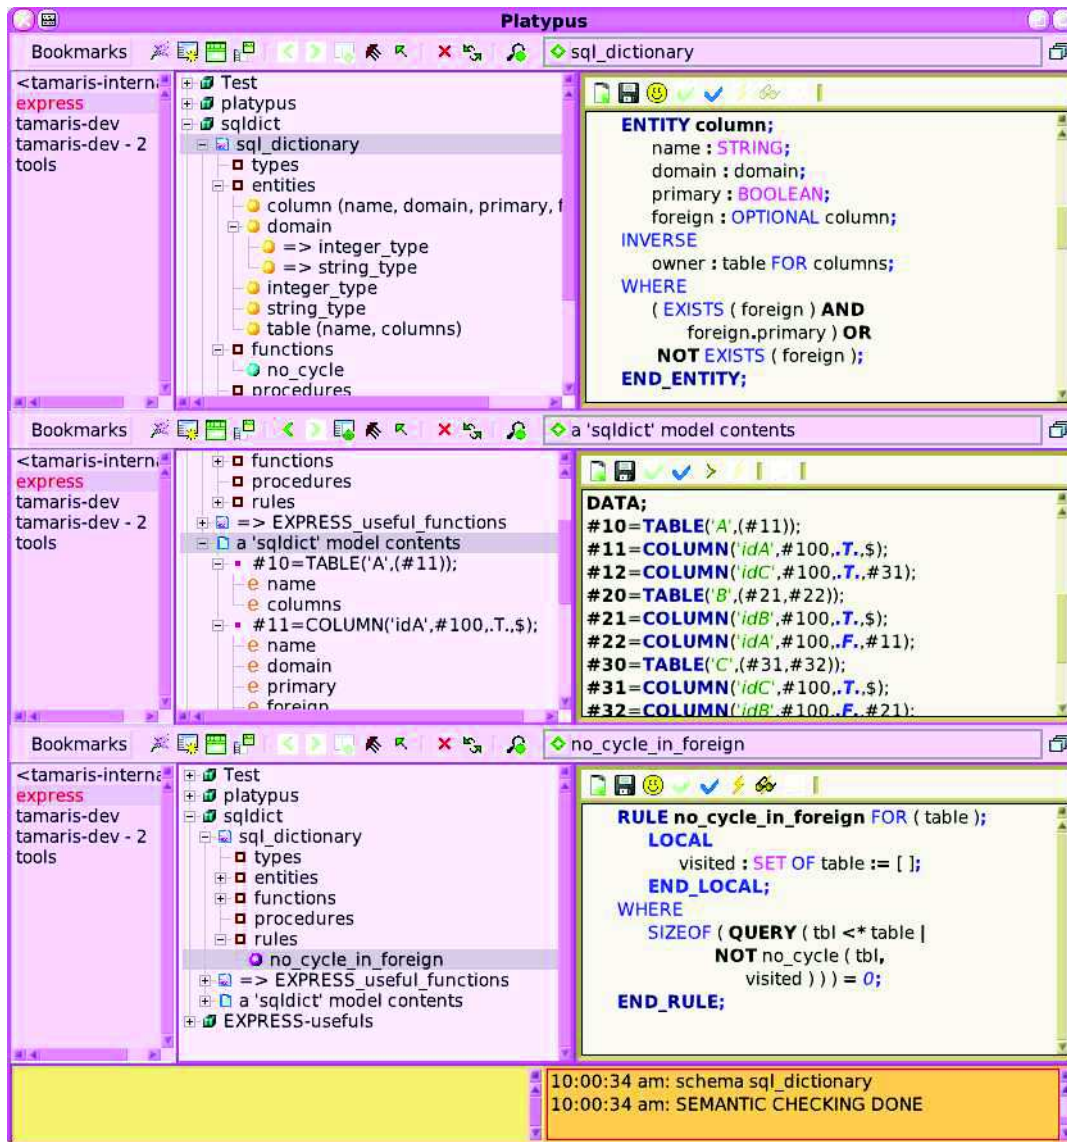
Platypus

Bookmarks

sql_dictionary

<tamaris-interna
express
tamaris-dev
tamaris-dev - 2
tools

Test
platypus
sqldict
sql_dictionary
types
entities
column (name, domain, primary, f
domain
=> integer_type
=> string_type
integer_type
string_type
table (name, columns)
functions
no_cycle
procedures

ENTITY column;
name : STRING;
domain : domain;
primary : BOOLEAN;
foreign : OPTIONAL column;
INVERSE
owner : table FOR columns;
WHERE
( EXISTS ( foreign ) AND
foreign.primary ) OR
NOT EXISTS ( foreign );
END_ENTITY;

Bookmarks

a 'sqldict' model contents

<tamaris-interna
express
tamaris-dev
tamaris-dev - 2
tools

functions
procedures
rules
=> EXPRESS_useful_functions
a 'sqldict' model contents
#10=TABLE('A',(#11));
name
columns
#11=COLUMN('idA',#100,.T.,$);
name
domain
primary
foreign

DATA;
#10=TABLE('A',(#11));
#11=COLUMN('idA',#100,.T.,$);
#12=COLUMN('idC',#100,.T.,#31);
#20=TABLE('B',(#21,#22));
#21=COLUMN('idB',#100,.T.,$);
#22=COLUMN('idA',#100,.F.,#11);
#30=TABLE('C',(#31,#32));
#31=COLUMN('idC',#100,.T.,$);
#32=COLUMN('idB',#100,.F.,#21);

Bookmarks

no_cycle_in_foreign

<tamaris-interna
express
tamaris-dev
tamaris-dev - 2
tools

Test
platypus
sqldict
sql_dictionary
types
entities
functions
procedures
rules
no_cycle_in_foreign
=> EXPRESS_useful_functions
a 'sqldict' model contents
EXPRESS-usefuls

RULE no_cycle_in_foreign FOR ( table );
LOCAL
visited : SET OF table := [ ];
END_LOCAL;
WHERE
SIZEOF ( QUERY ( tbl <* table |
NOT no_cycle ( tbl,
visited ) ) ) = 0;
END_RULE;

10:00:34 am: schema sql_dictionary
10:00:34 am: SEMANTIC CHECKING DONE